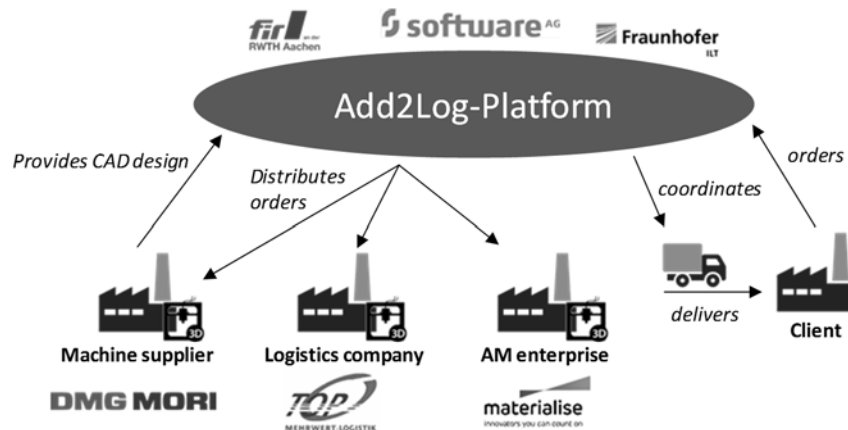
fir an der RWTH Aachen

software AG

Fraunhofer ILT

Add2Log-Platform

Provides CAD design

Distributes orders

coordinates

orders

3D

3D

3D

delivers

Machine supplier

Logistics company

AM enterprise

Client

DMG MORI

TOP MEHRWERT-LOGISTIK

materialise
innovators you can count on